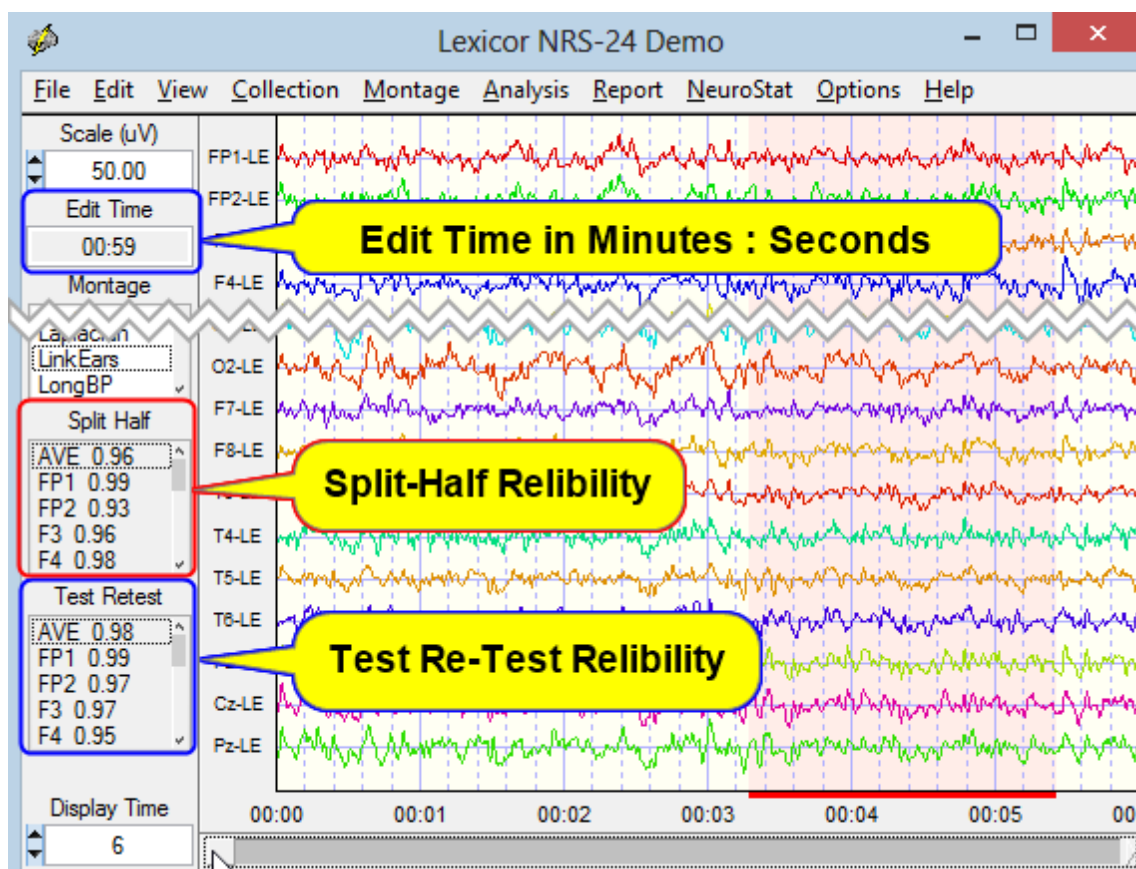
Lexicor NRS-24 Demo

File Edit View Collection Montage Analysis Report NeuroStat Options Help

Scale (uV)
50.00
Edit Time
00:59
Montage
Laplacian
LinkEars
LongBP
Split Half
AVE 0.96
FP1 0.99
FP2 0.93
F3 0.96
F4 0.98
Test Retest
AVE 0.98
FP1 0.99
FP2 0.97
F3 0.97
F4 0.95
Display Time
6

FP1-LE
FP2-LE
F4-LE
O2-LE
F7-LE
F8-LE
T4-LE
T5-LE
T6-LE
Cz-LE
Pz-LE

Edit Time in Minutes : Seconds

Split-Half Relibility

Test Re-Test Relibility

00:00 00:01 00:02 00:03 00:04 00:05 00